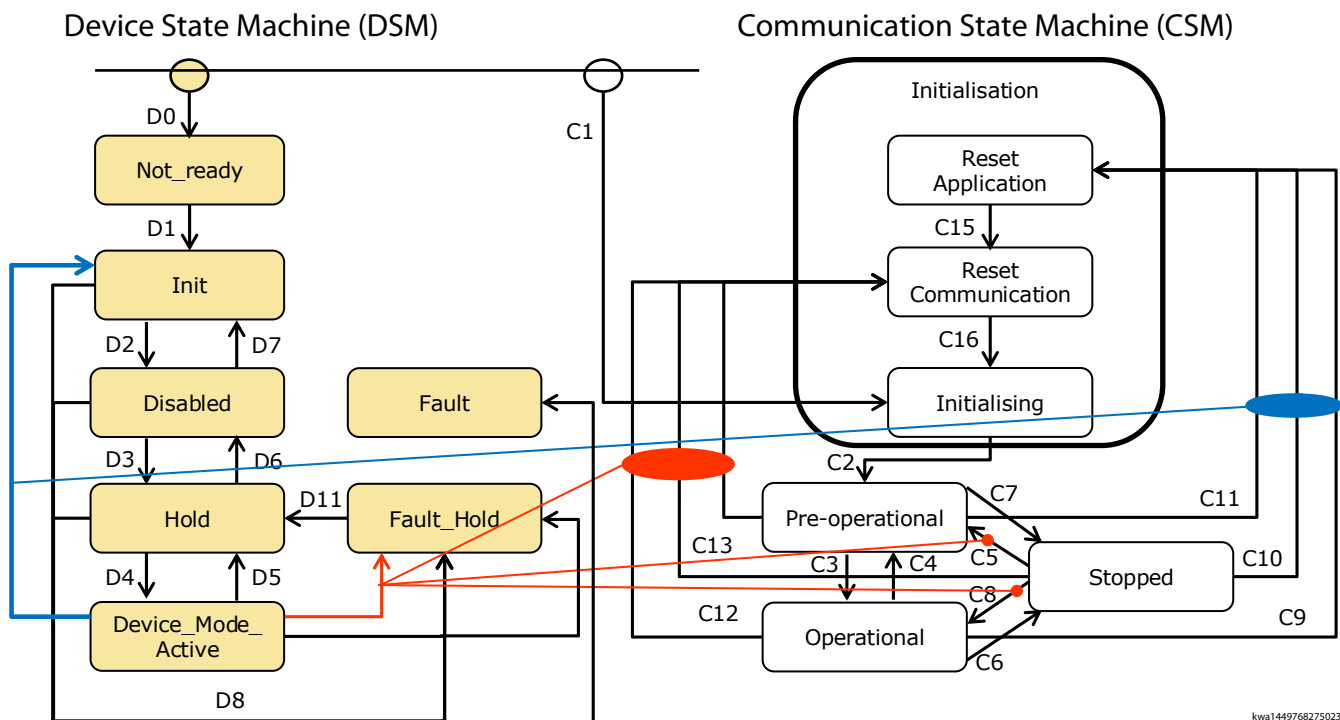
Device State Machine (DSM)

Communication State Machine (CSM)

D0

Not_ready

D1

Init

D2

D7

Disabled

Fault

D3

D6

D11

Hold

Fault_Hold

D4

D5

Device_Mode_ Active

D8

C1

Initialisation

Reset Application

C15

Reset Communication

C16

Initialising

C2

C7

Pre-operational

C11

C13

C5

C3

C4

Stopped

C10

C8

C12

Operational

C9

C6

kwa1449768275023